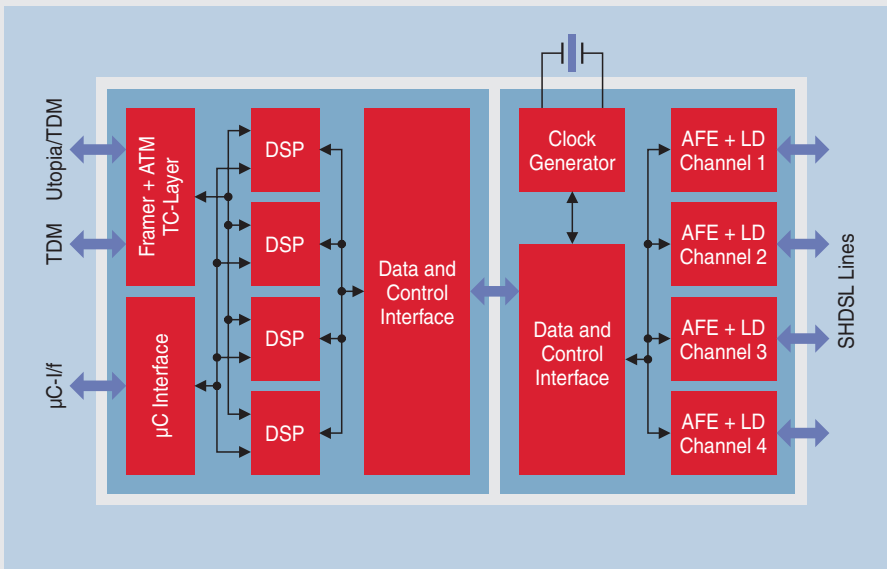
Utopia/TDM

TDM

µC-I/f

Framer + ATM TC-Layer

µC Interface

DSP

DSP

DSP

DSP

Data and Control Interface

Clock Generator

Data and Control Interface

AFE + LD Channel 1

AFE + LD Channel 2

AFE + LD Channel 3

AFE + LD Channel 4

SHDSL Lines